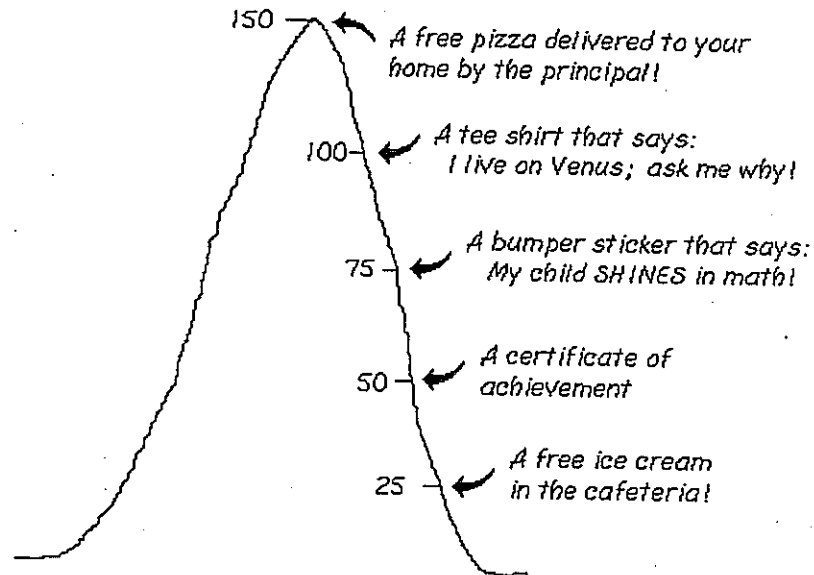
150

A free pizza delivered to your home by the principal!

100

A tee shirt that says: I live on Venus; ask me why!

75

A bumper sticker that says: My child SHINES in math!

50

A certificate of achievement

25

A free ice cream in the cafeteria!